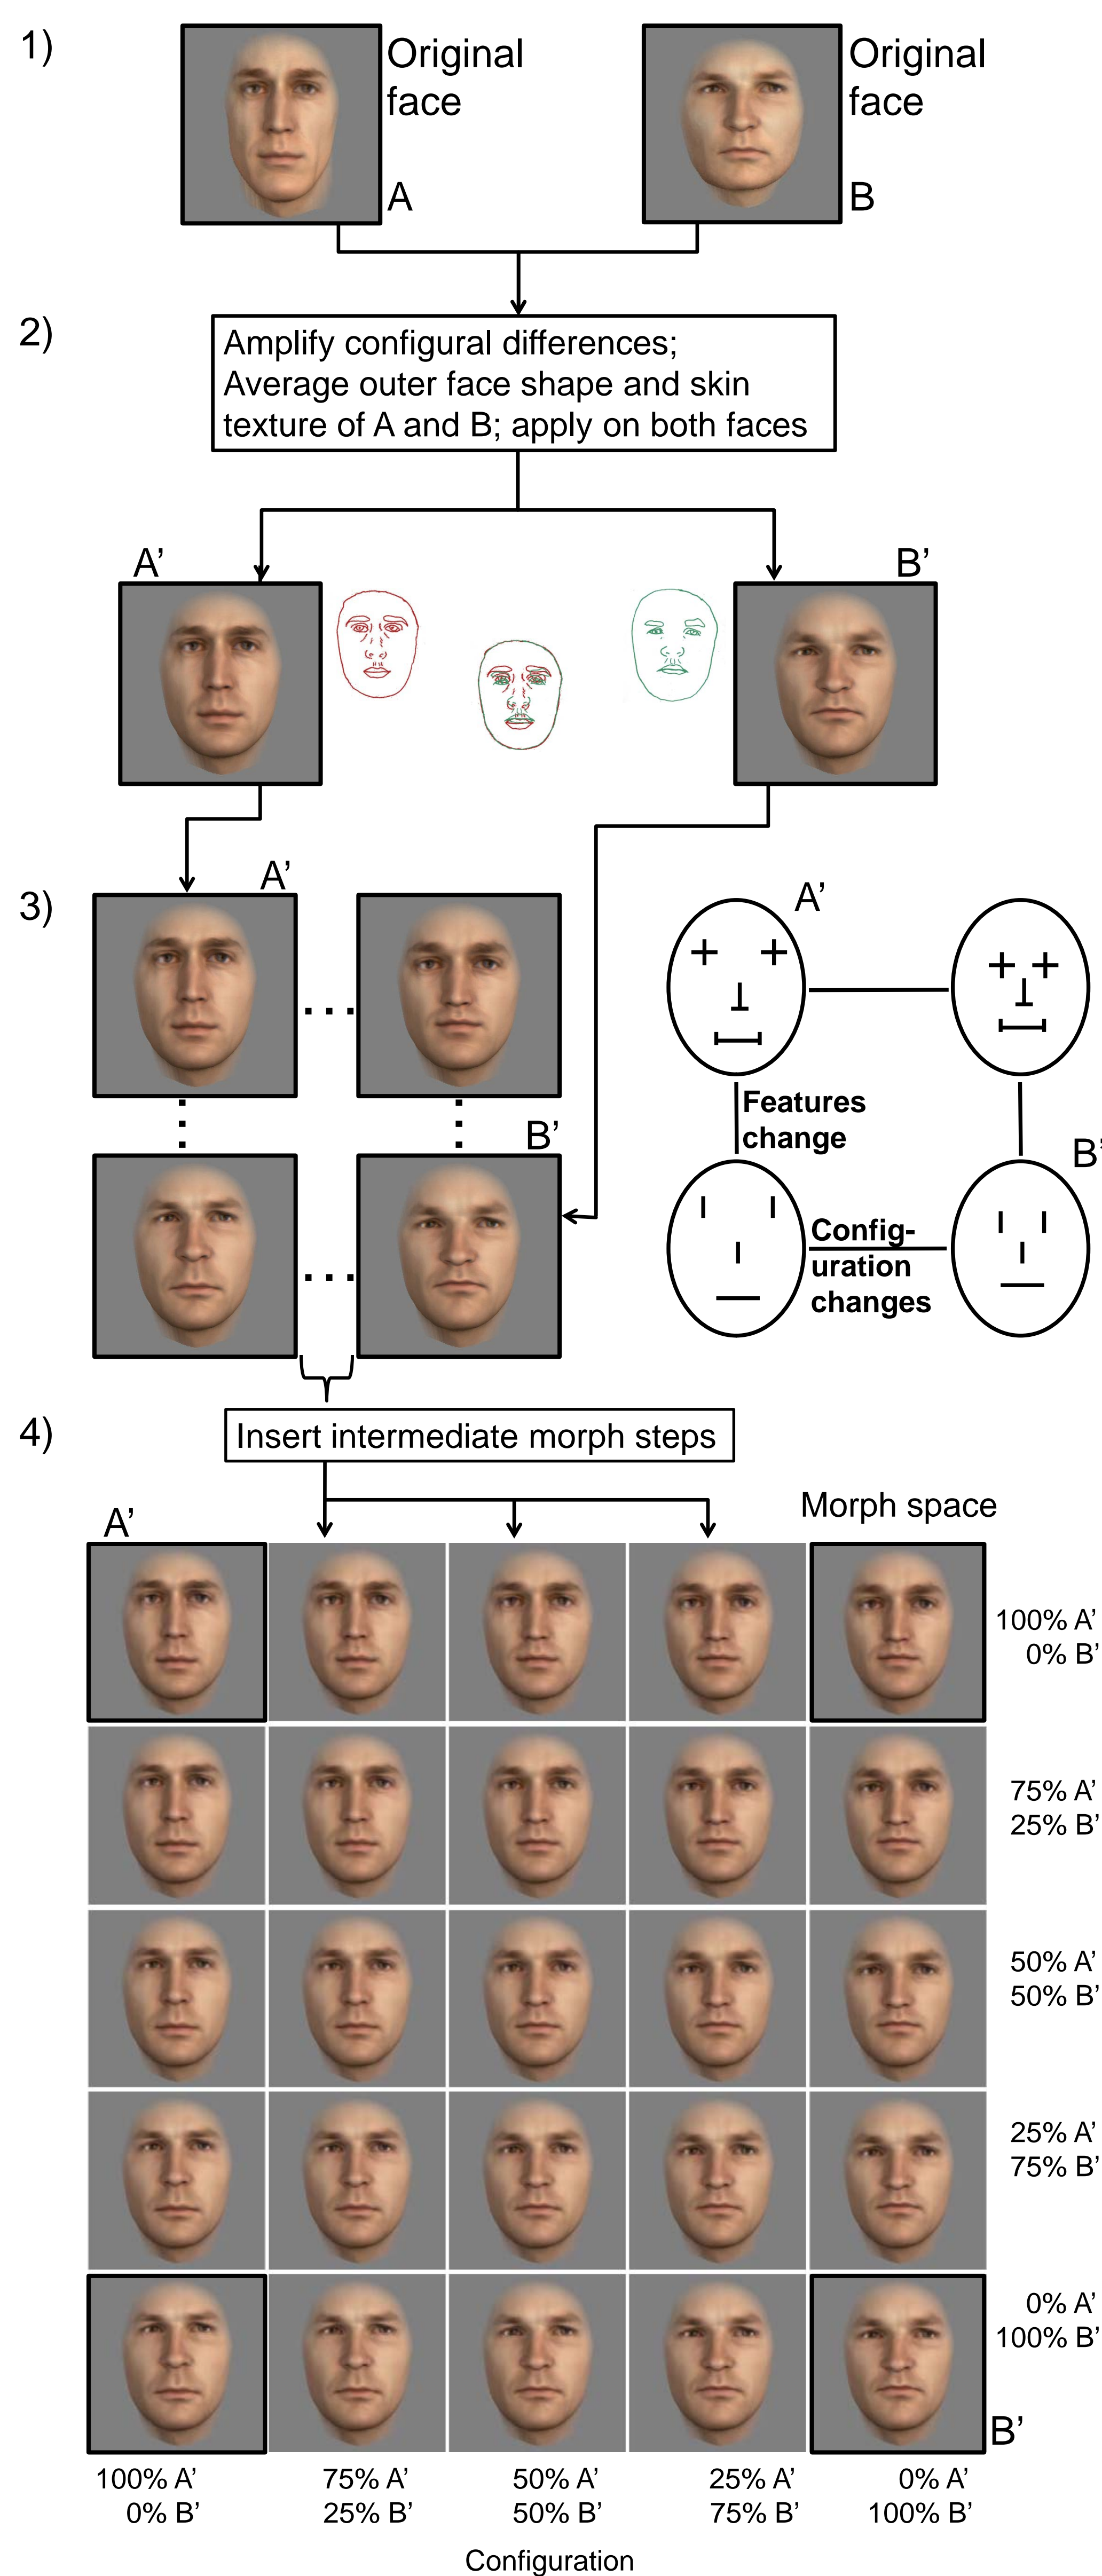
1)

Original face

A

Original face

B

2)

Amplify configural differences; Average outer face shape and skin texture of A and B; apply on both faces

A'

B'

3)

A'

B'

A'

Features change

B'

Config-uration changes

4)

Insert intermediate morph steps

Morph space

A'

100% A'
0% B'

75% A'
25% B'

50% A'
50% B'

25% A'
75% B'

0% A'
100% B'

B'

100% A'
0% B'

75% A'
25% B'

50% A'
50% B'

25% A'
75% B'

0% A'
100% B'

Configuration